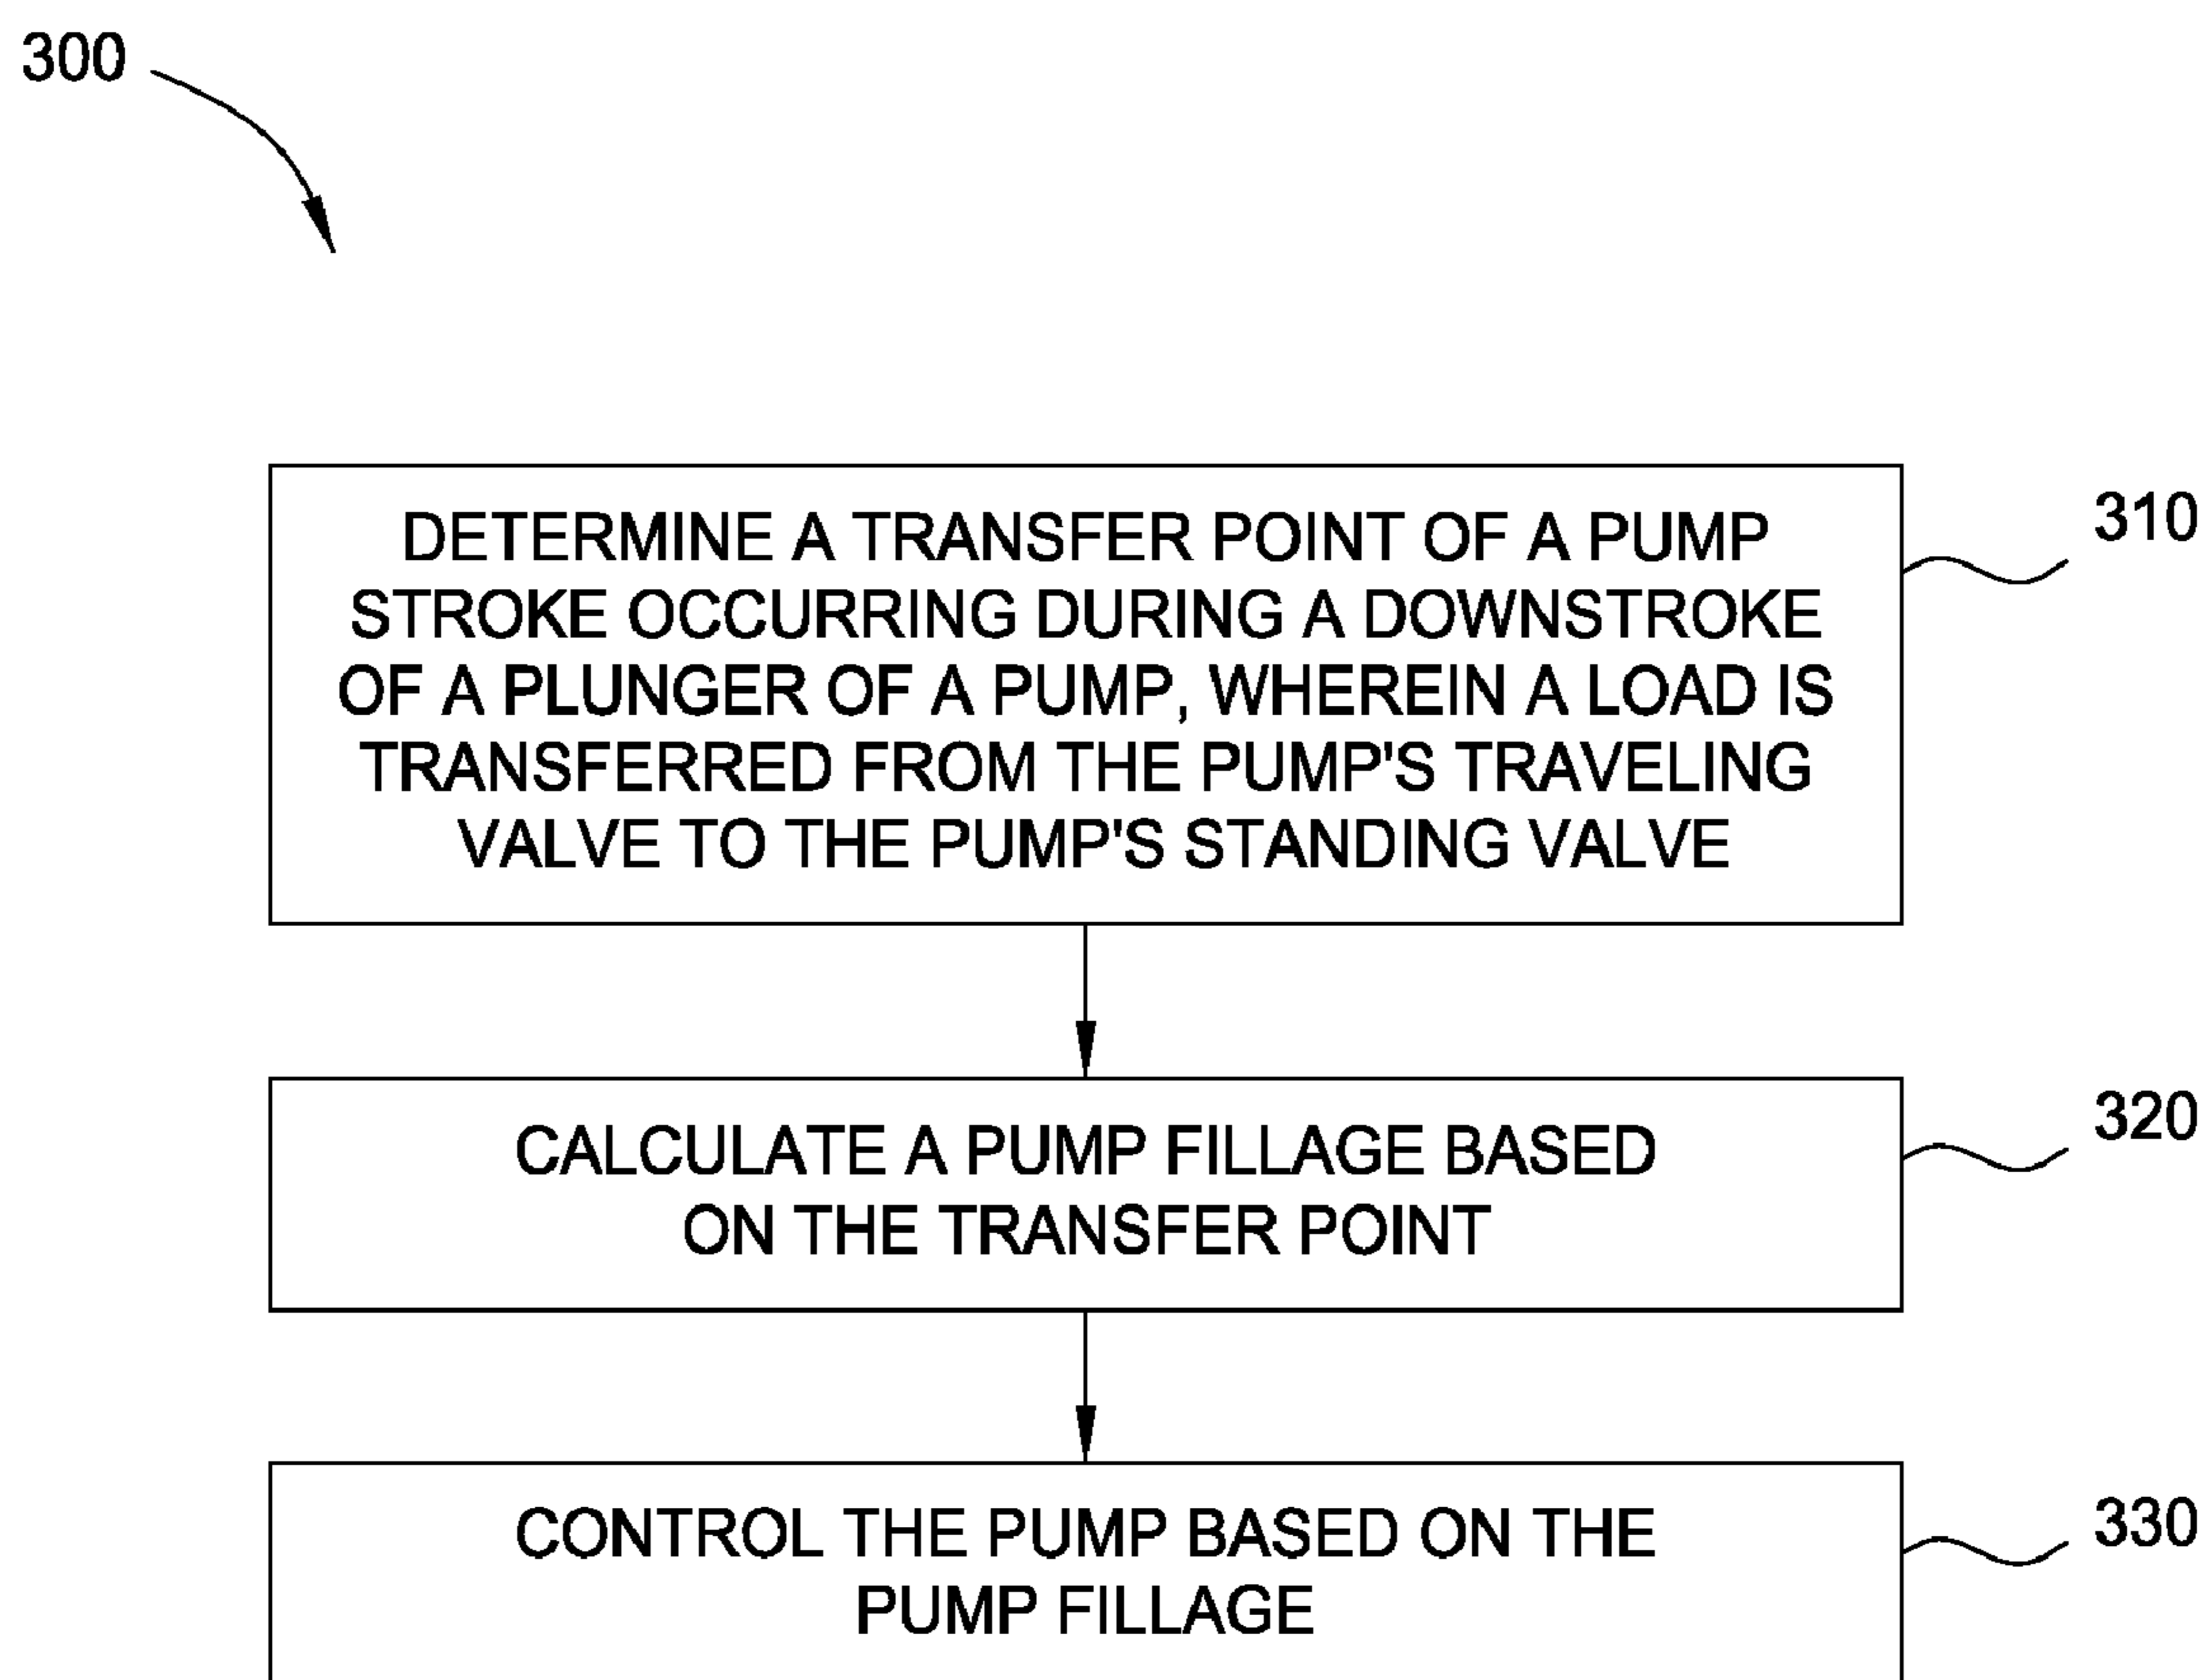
300

DETERMINE A TRANSFER POINT OF A PUMP STROKE OCCURRING DURING A DOWNSTROKE OF A PLUNGER OF A PUMP, WHEREIN A LOAD IS TRANSFERRED FROM THE PUMP'S TRAVELING VALVE TO THE PUMP'S STANDING VALVE

310

CALCULATE A PUMP FILLAGE BASED ON THE TRANSFER POINT

320

CONTROL THE PUMP BASED ON THE PUMP FILLAGE

330